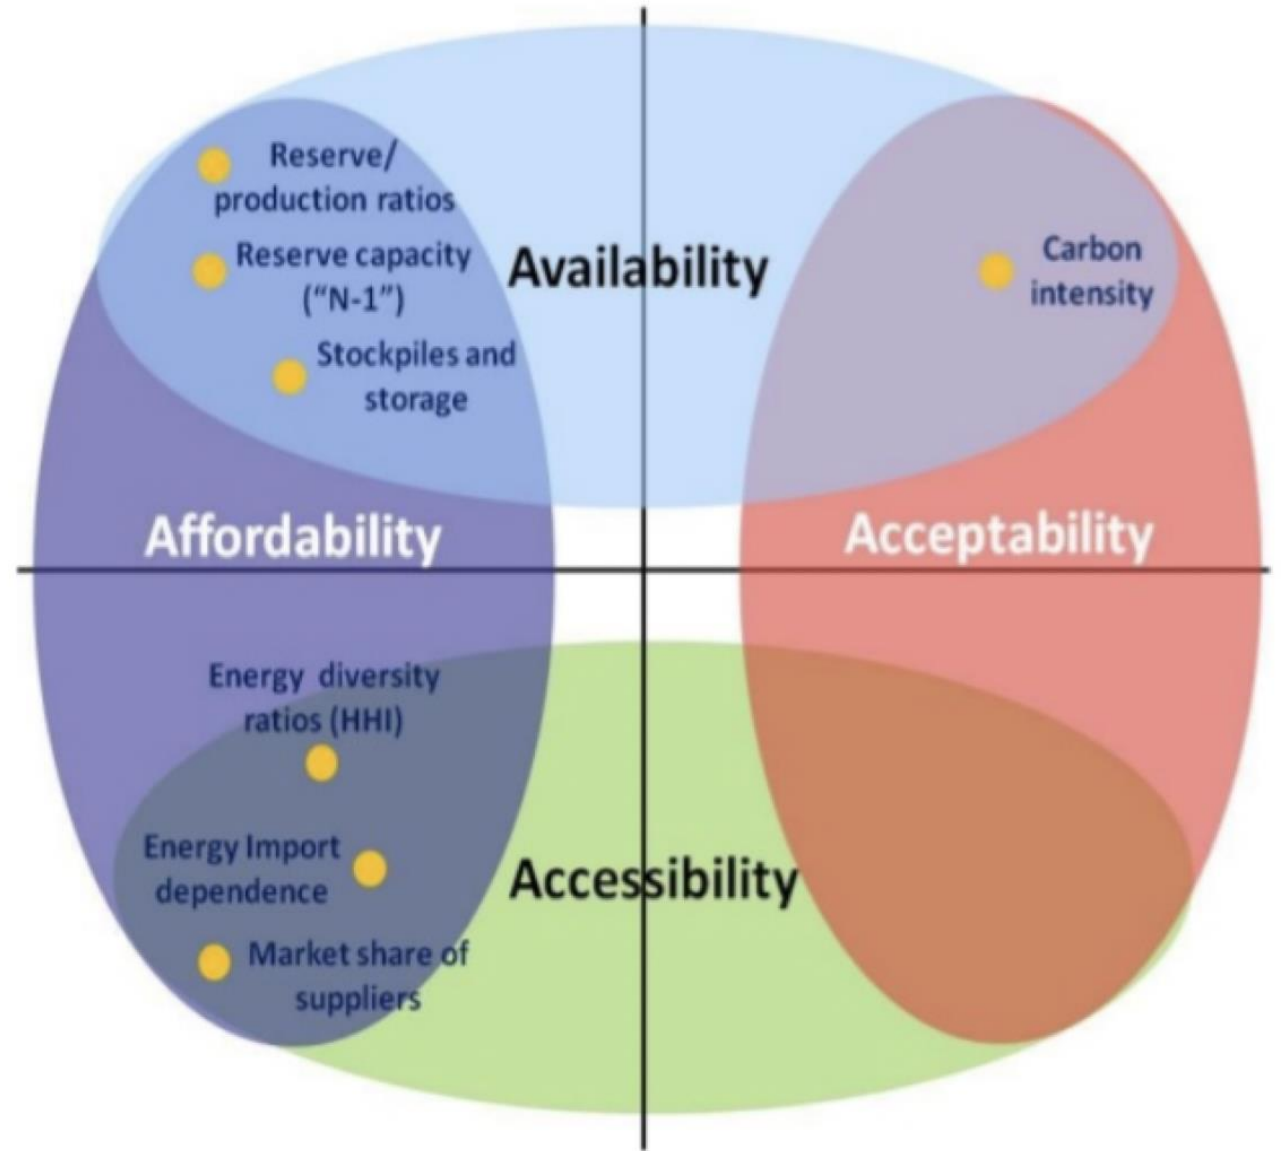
Reserve/ production ratios

Reserve capacity ("N-1")

Stockpiles and storage

Availability

Carbon intensity

Affordability

Acceptability

Energy diversity ratios (HHI)

Energy Import dependence

Accessibility

Market share of suppliers